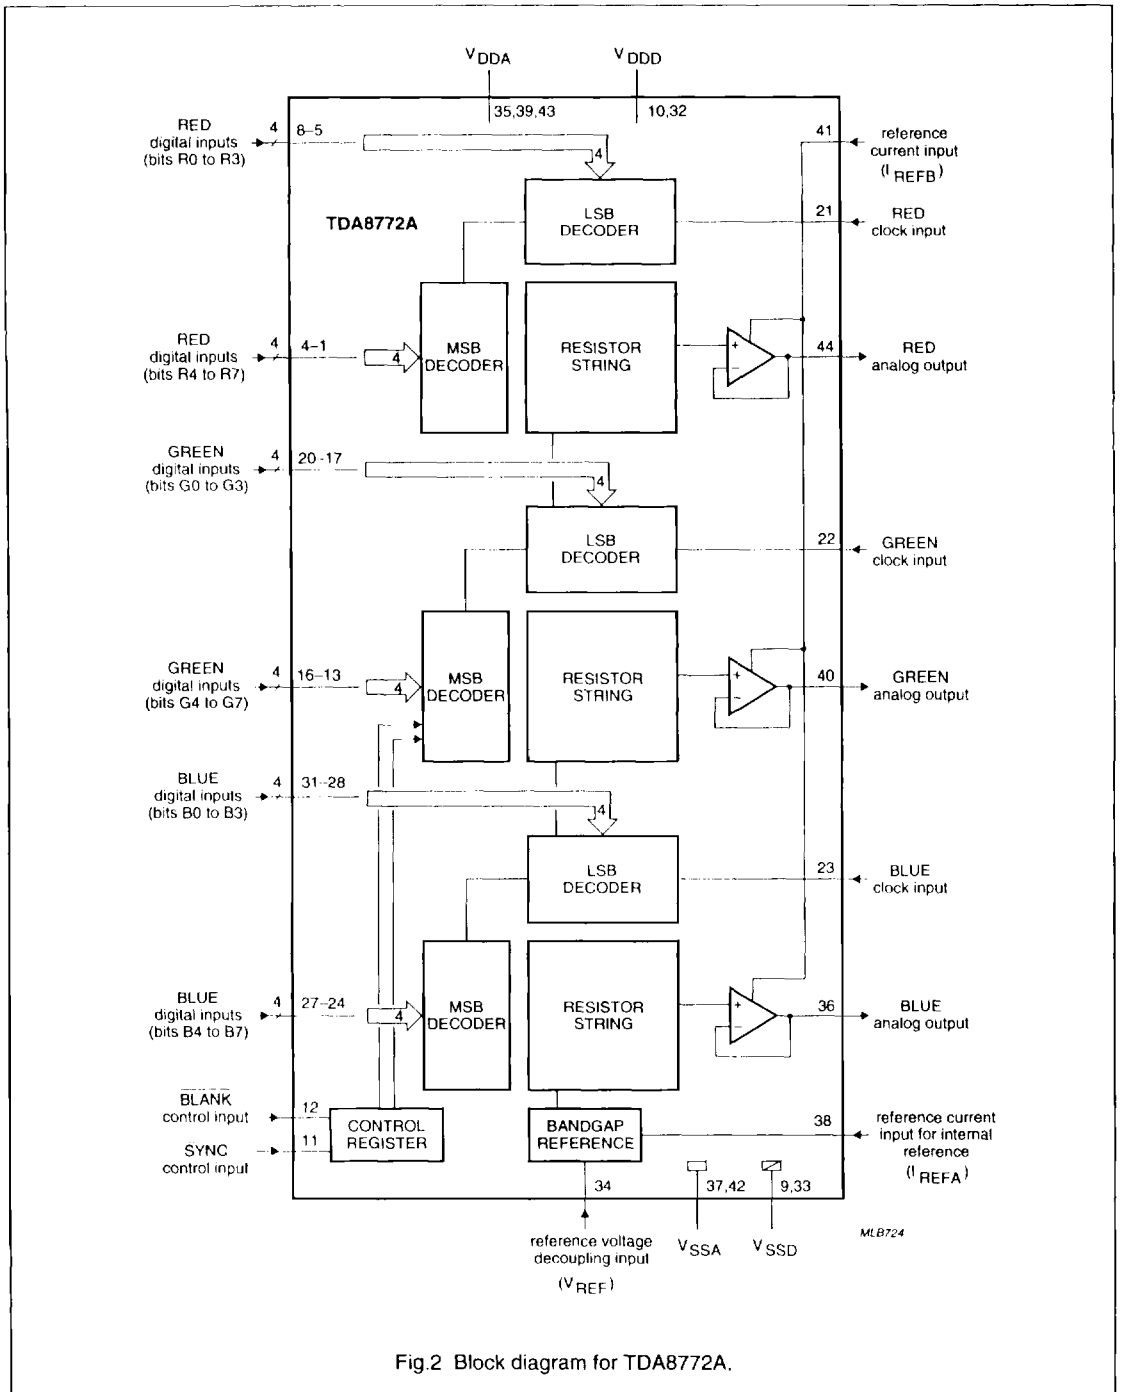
$V_{DDA}$

$V_{DDD}$

35,39,43

10,32

RED digital inputs (bits R0 to R3)

4

8–5

4

41

reference current input ($I_{REFB}$)

TDA8772A

LSB DECODER

21

RED clock input

RED digital inputs (bits R4 to R7)

4

4–1

4

MSB DECODER

RESISTOR STRING

+

−

44

RED analog output

GREEN digital inputs (bits G0 to G3)

4

20–17

4

LSB DECODER

22

GREEN clock input

GREEN digital inputs (bits G4 to G7)

4

16–13

4

MSB DECODER

RESISTOR STRING

+

−

40

GREEN analog output

BLUE digital inputs (bits B0 to B3)

4

31–28

4

LSB DECODER

23

BLUE clock input

BLUE digital inputs (bits B4 to B7)

4

27–24

4

MSB DECODER

RESISTOR STRING

+

−

36

BLUE analog output

$\overline{BLANK}$ control input

12

SYNC control input

11

CONTROL REGISTER

BANDGAP REFERENCE

38

reference current input for internal reference ($I_{REFA}$)

34

37,42

9,33

reference voltage decoupling input ($V_{REF}$)

$V_{SSA}$

$V_{SSD}$

MLB724

Fig.2 Block diagram for TDA8772A.